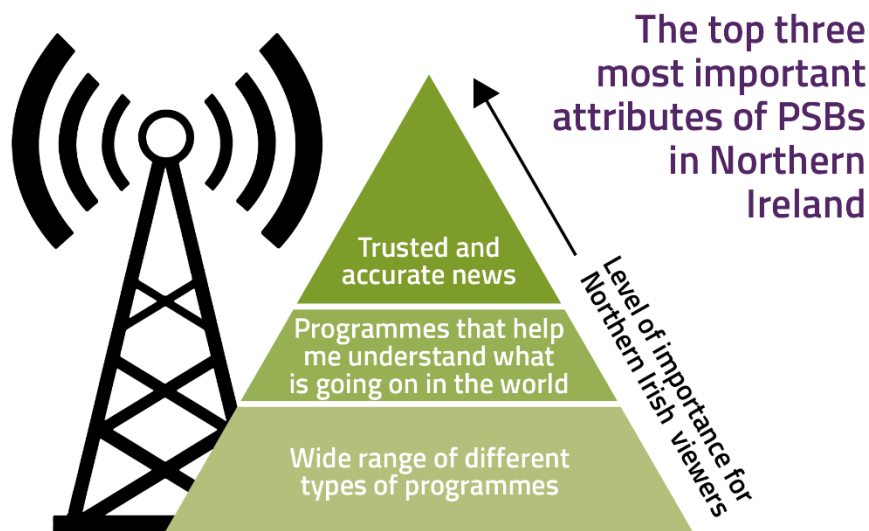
The top three most important attributes of PSBs in Northern Ireland

Trusted and accurate news

Programmes that help me understand what is going on in the world

Wide range of different types of programmes

Level of importance for Northern Irish viewers